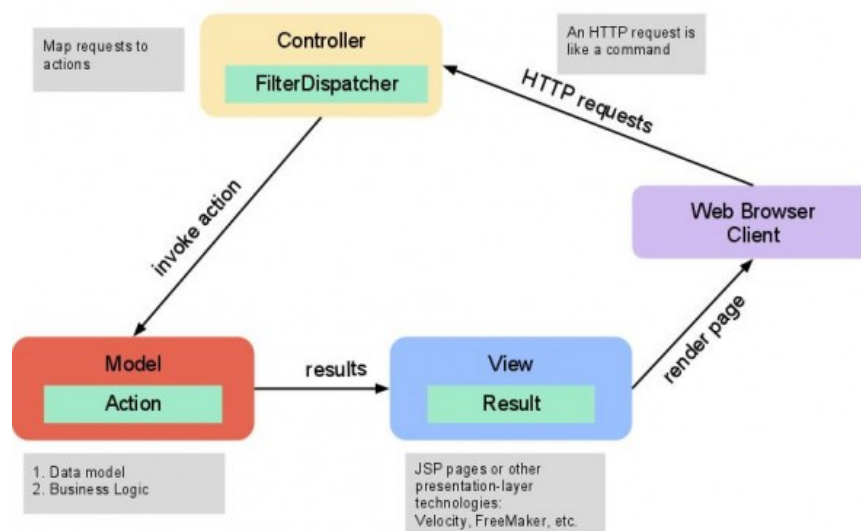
Map requests to actions

Controller

FilterDispatcher

An HTTP request is like a command

HTTP requests

Web Browser Client

invoke action

render page

Model

Action

results

View

Result

1. Data model
2. Business Logic

JSP pages or other presentation-layer technologies: Velocity, FreeMaker, etc.